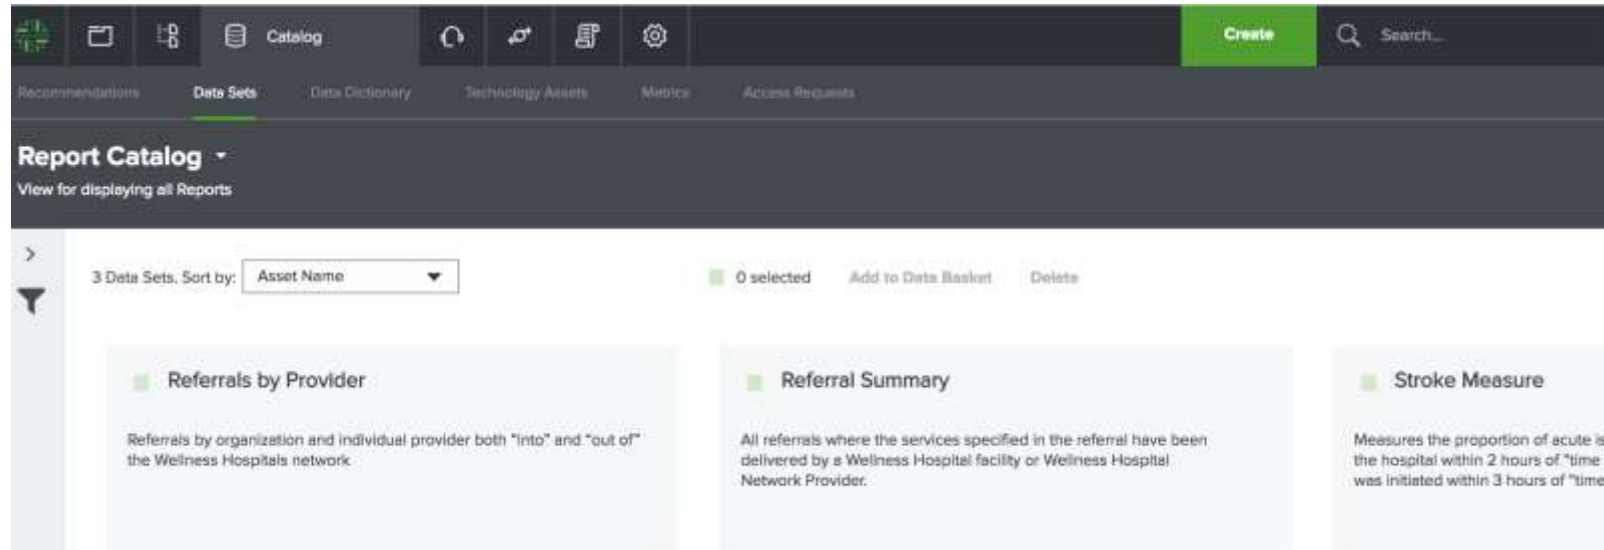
Catalog

Create

Search...

Recommendations Data Sets Data Dictionary Technology Assets Metrics Access Requests

Report Catalog

View for displaying all Reports

3 Data Sets. Sort by: Asset Name

0 selected Add to Data Basket Delete

Referrals by Provider

Referrals by organization and individual provider both "into" and "out of" the Wellness Hospitals network

Referral Summary

All referrals where the services specified in the referral have been delivered by a Wellness Hospital facility or Wellness Hospital Network Provider.

Stroke Measure

Measures the proportion of acute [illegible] the hospital within 2 hours of "time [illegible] was initiated within 3 hours of "time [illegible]